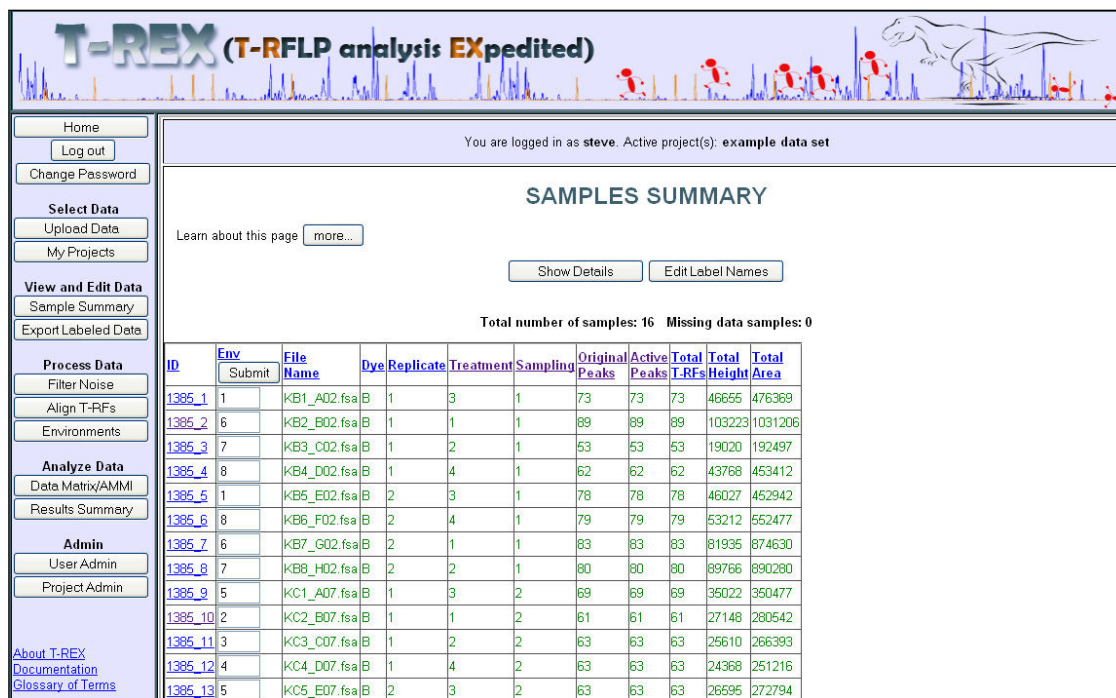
T-REX (T-RFLP analysis EXpedited)

Home
Log out
Change Password

Select Data
Upload Data
My Projects

View and Edit Data
Sample Summary
Export Labeled Data

Process Data
Filter Noise
Align T-RFs
Environments

Analyze Data
Data Matrix/AMMI
Results Summary

Admin
User Admin
Project Admin

About T-REX
Documentation
Glossary of Terms

You are logged in as **steve**. Active project(s): **example data set**

SAMPLES SUMMARY

Learn about this page more...

Show Details Edit Label Names

Total number of samples: 16 Missing data samples: 0

| ID | Env Submit | File Name | Dye | Replicate | Treatment | Sampling | Original Peaks | Active Peaks | Total T-RFs | Total Height | Total Area |
|---|---|---|---|---|---|---|---|---|---|---|---|
| 1385_1 | 1 | KB1_A02.fsa | B | 1 | 3 | 1 | 73 | 73 | 73 | 46655 | 476369 |
| 1385_2 | 6 | KB2_B02.fsa | B | 1 | 1 | 1 | 89 | 89 | 89 | 103223 | 1031206 |
| 1385_3 | 7 | KB3_C02.fsa | B | 1 | 2 | 1 | 53 | 53 | 53 | 19020 | 192497 |
| 1385_4 | 8 | KB4_D02.fsa | B | 1 | 4 | 1 | 62 | 62 | 62 | 43768 | 453412 |
| 1385_5 | 1 | KB5_E02.fsa | B | 2 | 3 | 1 | 78 | 78 | 78 | 46027 | 452942 |
| 1385_6 | 8 | KB6_F02.fsa | B | 2 | 4 | 1 | 79 | 79 | 79 | 53212 | 552477 |
| 1385_7 | 6 | KB7_G02.fsa | B | 2 | 1 | 1 | 83 | 83 | 83 | 81935 | 874630 |
| 1385_8 | 7 | KB8_H02.fsa | B | 2 | 2 | 1 | 80 | 80 | 80 | 89766 | 890280 |
| 1385_9 | 5 | KC1_A07.fsa | B | 1 | 3 | 2 | 69 | 69 | 69 | 35022 | 350477 |
| 1385_10 | 2 | KC2_B07.fsa | B | 1 | 1 | 2 | 61 | 61 | 61 | 27148 | 280542 |
| 1385_11 | 3 | KC3_C07.fsa | B | 1 | 2 | 2 | 63 | 63 | 63 | 25610 | 266393 |
| 1385_12 | 4 | KC4_D07.fsa | B | 1 | 4 | 2 | 63 | 63 | 63 | 24368 | 251216 |
| 1385_13 | 5 | KC5_E07.fsa | B | 2 | 3 | 2 | 63 | 63 | 63 | 26595 | 272794 |